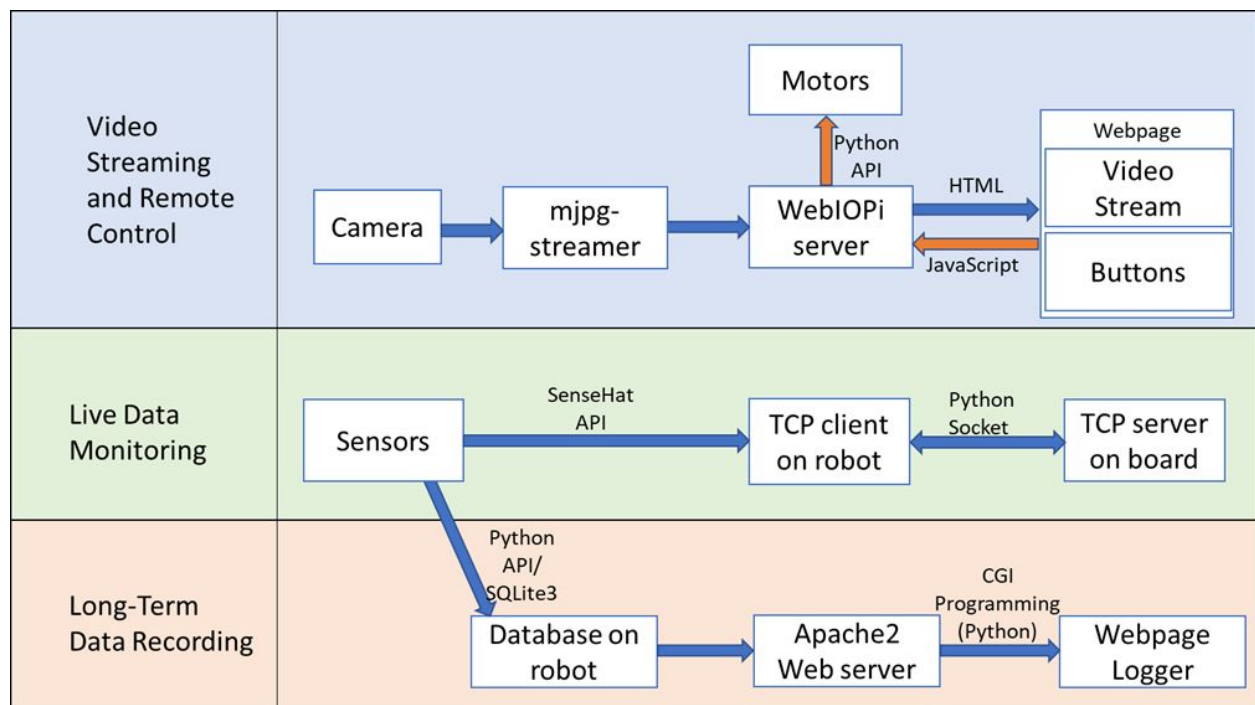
Video Streaming and Remote Control

Motors

Python API

Webpage

Camera

mjpg-streamer

WebIOPi server

HTML

Video Stream

JavaScript

Buttons

Live Data Monitoring

Sensors

SenseHat API

TCP client on robot

Python Socket

TCP server on board

Long-Term Data Recording

Python API/ SQLite3

Database on robot

Apache2 Web server

CGI Programming (Python)

Webpage Logger